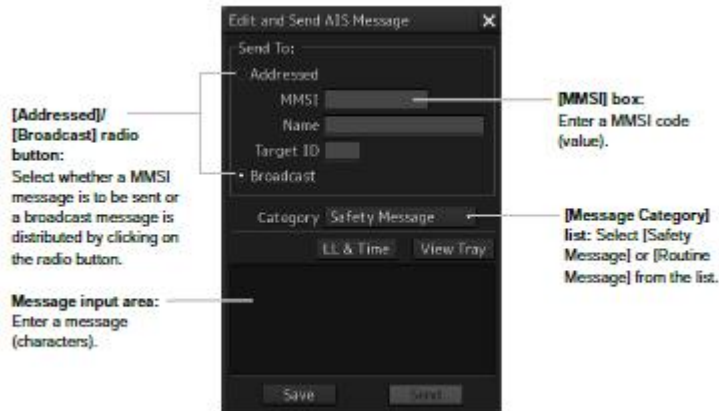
Edit and Send AIS Message

Send To:

Addressed

MMSI

Name

Target ID

Broadcast

Category Safety Message

LL & Time View Tray

Save Send

[Addressed]/[Broadcast] radio button: Select whether a MMSI message is to be sent or a broadcast message is distributed by clicking on the radio button.

Message input area: Enter a message (characters).

[MMSI] box: Enter a MMSI code (value).

[Message Category] list: Select [Safety Message] or [Routine Message] from the list.